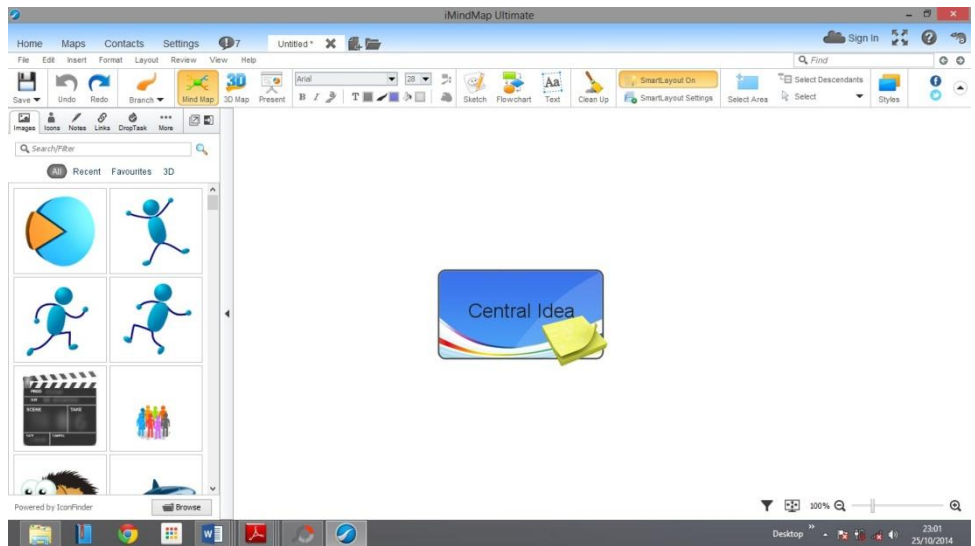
iMindMap Ultimate

Home Maps Contacts Settings 7 Untitled *

Sign In

File Edit Insert Format Layout Review View Help

Find

Save Undo Redo Branch Mind Map 3D Map Present Arial 28 Sketch Flowchart Text Clean Up SmartLayout On SmartLayout Settings Select Area Select Descendants Select Styles

Images Icons Notes Links DropTask More

Search/Filter

All Recent Favourites 3D

Powered by IconFinder Browse

Central Idea

100%

Desktop 23:01 25/10/2014